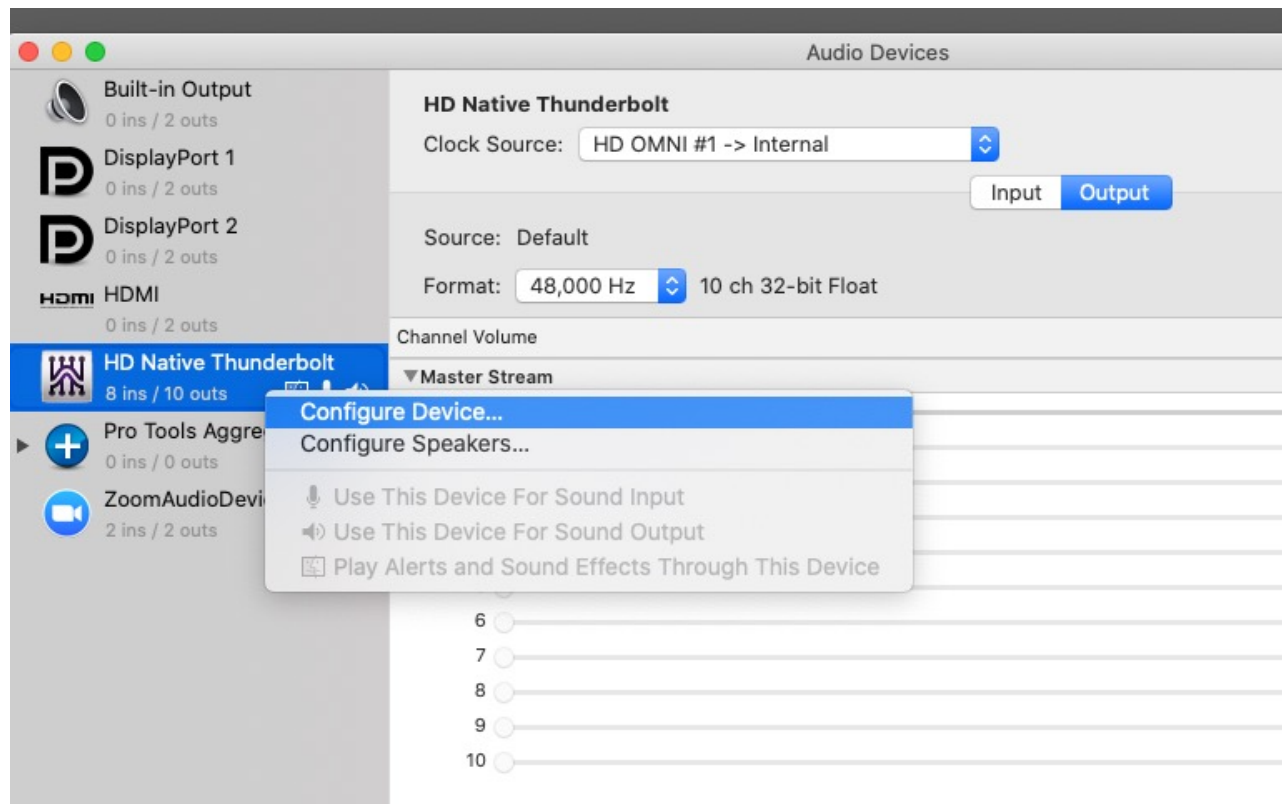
Audio Devices

Built-in Output
0 ins / 2 outs
DisplayPort 1
0 ins / 2 outs
DisplayPort 2
0 ins / 2 outs
HDMI HDMI
0 ins / 2 outs
HD Native Thunderbolt
8 ins / 10 outs
Pro Tools Aggre
0 ins / 0 outs
ZoomAudioDevi
2 ins / 2 outs

HD Native Thunderbolt
Clock Source: HD OMNI #1 -> Internal

Input Output

Source: Default

Format: 48,000 Hz 10 ch 32-bit Float

Channel Volume

▼Master Stream

Configure Device...
Configure Speakers...

Use This Device For Sound Input
Use This Device For Sound Output
Play Alerts and Sound Effects Through This Device

6
7
8
9
10